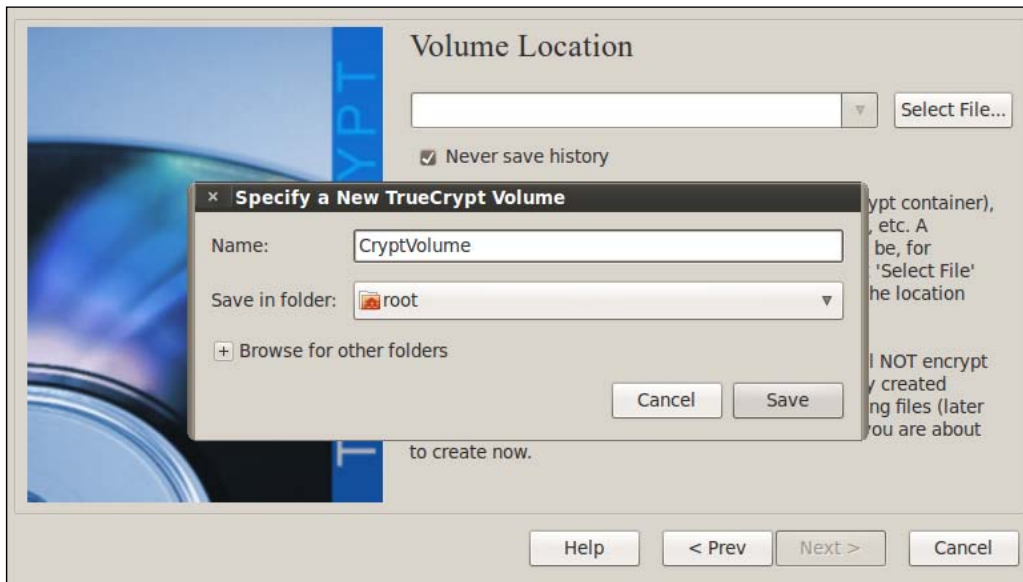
TRUECRYPT

Volume Location

Select File...

Never save history

× Specify a New TrueCrypt Volume

Name: CryptVolume

Save in folder: root

+ Browse for other folders

Cancel Save

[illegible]ypt container), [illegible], etc. A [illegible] be, for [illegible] 'Select File' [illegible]he location

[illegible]l NOT encrypt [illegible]y created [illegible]ng files (later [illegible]you are about to create now.

Help < Prev Next > Cancel